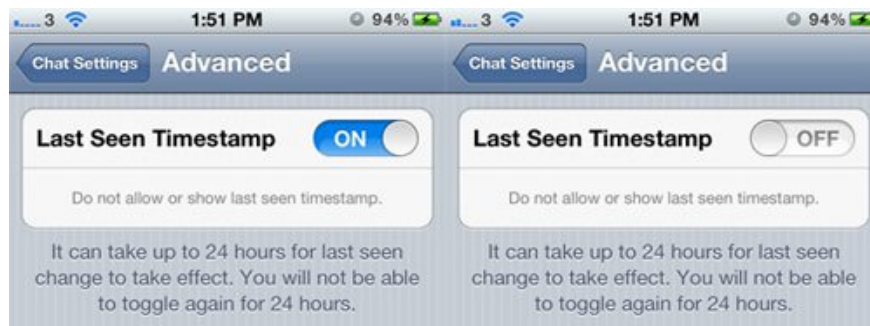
3 1:51 PM 94%

Chat Settings Advanced

Last Seen Timestamp ON

Do not allow or show last seen timestamp.

It can take up to 24 hours for last seen change to take effect. You will not be able to toggle again for 24 hours.

3 1:51 PM 94%

Chat Settings Advanced

Last Seen Timestamp OFF

Do not allow or show last seen timestamp.

It can take up to 24 hours for last seen change to take effect. You will not be able to toggle again for 24 hours.